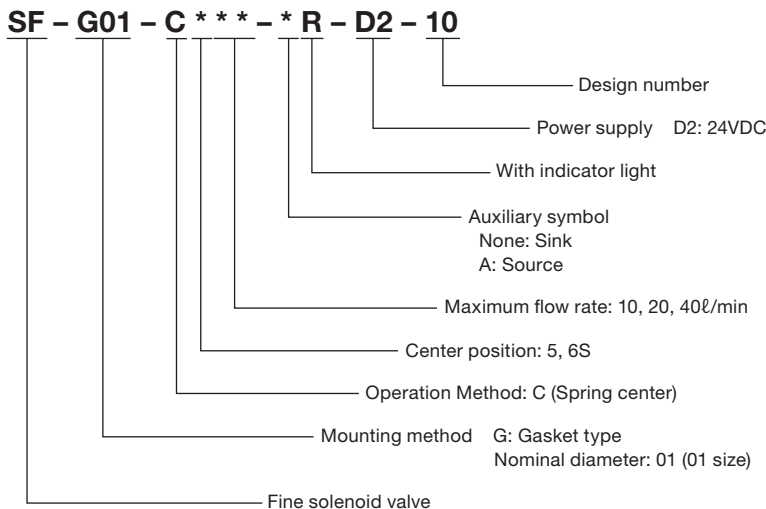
SF – G01 – C * * * – * R – D2 – 10

Design number

Power supply D2: 24VDC

With indicator light

Auxiliary symbol
None: Sink
A: Source

Maximum flow rate: 10, 20, 40ℓ/min

Center position: 5, 6S

Operation Method: C (Spring center)

Mounting method G: Gasket type
Nominal diameter: 01 (01 size)

Fine solenoid valve